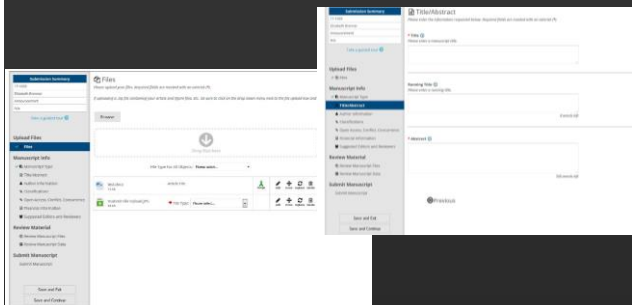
Submission Summary

View uploaded files

Upload Files
Files

Manuscript Info
Manuscript Type
Title/Abstract
Author Information
Classifications
Open access, Conflict, Concurrence
Financial Information
Suggested Editors and Reviewers

Review Material
Review Manuscript Files
Review Manuscript Data

Submit Manuscript
Submit Manuscript

Save and Exit
Save and Continue

Files
Please upload your files. Required fields are marked with an asterisk (*).

Preview

Drop files here

File Type for All Objects: Please select...

File Type: Please select...

Submission Summary

View uploaded files

Upload Files
Files

Manuscript Info
Manuscript Type
Title/Abstract
Author Information
Classifications
Open access, Conflict, Concurrence
Financial Information
Suggested Editors and Reviewers

Review Material
Review Manuscript Files
Review Manuscript Data

Submit Manuscript
Submit Manuscript

Save and Exit
Save and Continue

Title/Abstract
Please enter the information requested below. Required fields are marked with an asterisk (*).

* Title
Please enter a manuscript title

Running Title
Please enter a running title

* Abstract

Previous